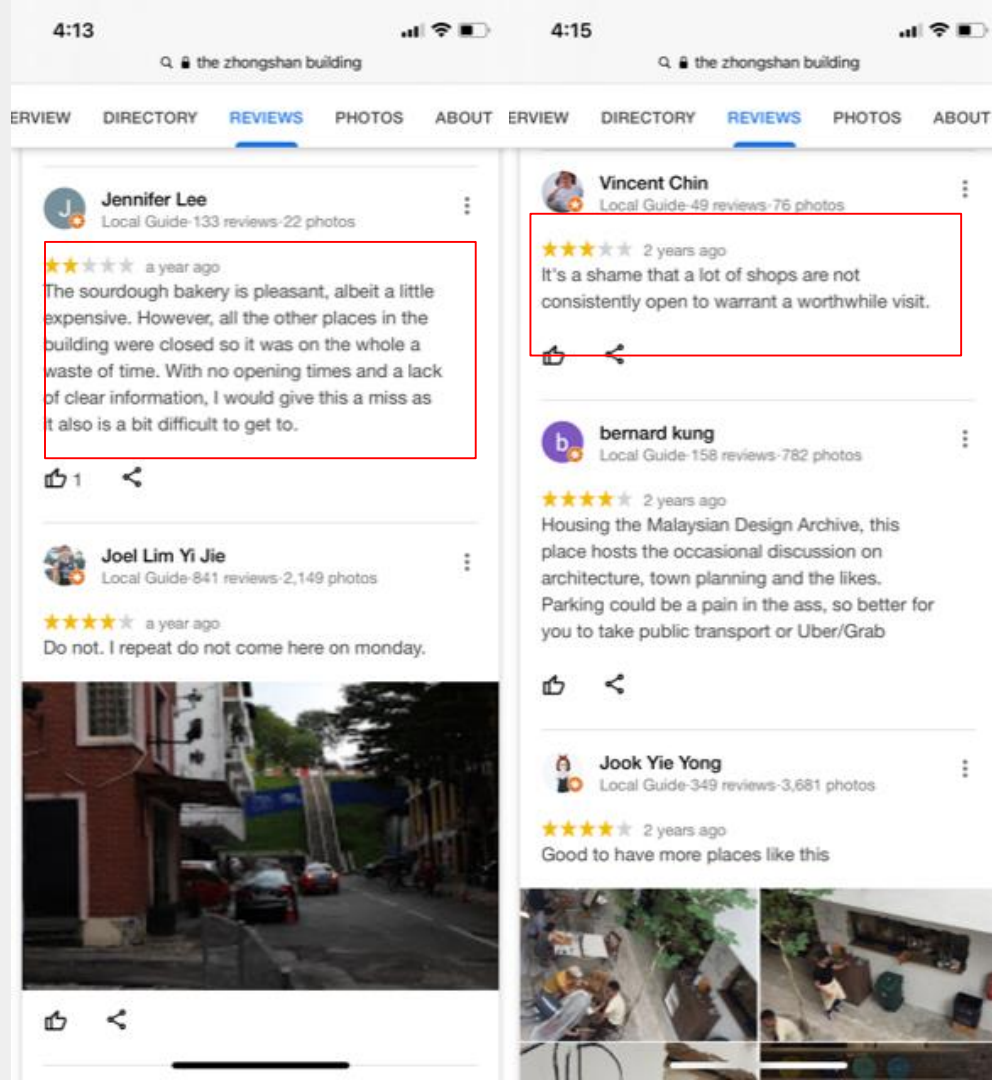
4:13

the zhongshan building

ERVIEW DIRECTORY REVIEWS PHOTOS ABOUT

J

Jennifer Lee
Local Guide·133 reviews·22 photos

a year ago
The sourdough bakery is pleasant, albeit a little expensive. However, all the other places in the building were closed so it was on the whole a waste of time. With no opening times and a lack of clear information, I would give this a miss as it also is a bit difficult to get to.

1

Joel Lim Yi Jie
Local Guide·841 reviews·2,149 photos

a year ago
Do not. I repeat do not come here on monday.

4:15

the zhongshan building

ERVIEW DIRECTORY REVIEWS PHOTOS ABOUT

Vincent Chin
Local Guide·49 reviews·76 photos

2 years ago
It's a shame that a lot of shops are not consistently open to warrant a worthwhile visit.

b

bernard kung
Local Guide·158 reviews·782 photos

2 years ago
Housing the Malaysian Design Archive, this place hosts the occasional discussion on architecture, town planning and the likes. Parking could be a pain in the ass, so better for you to take public transport or Uber/Grab

Jook Yie Yong
Local Guide·349 reviews·3,681 photos

2 years ago
Good to have more places like this